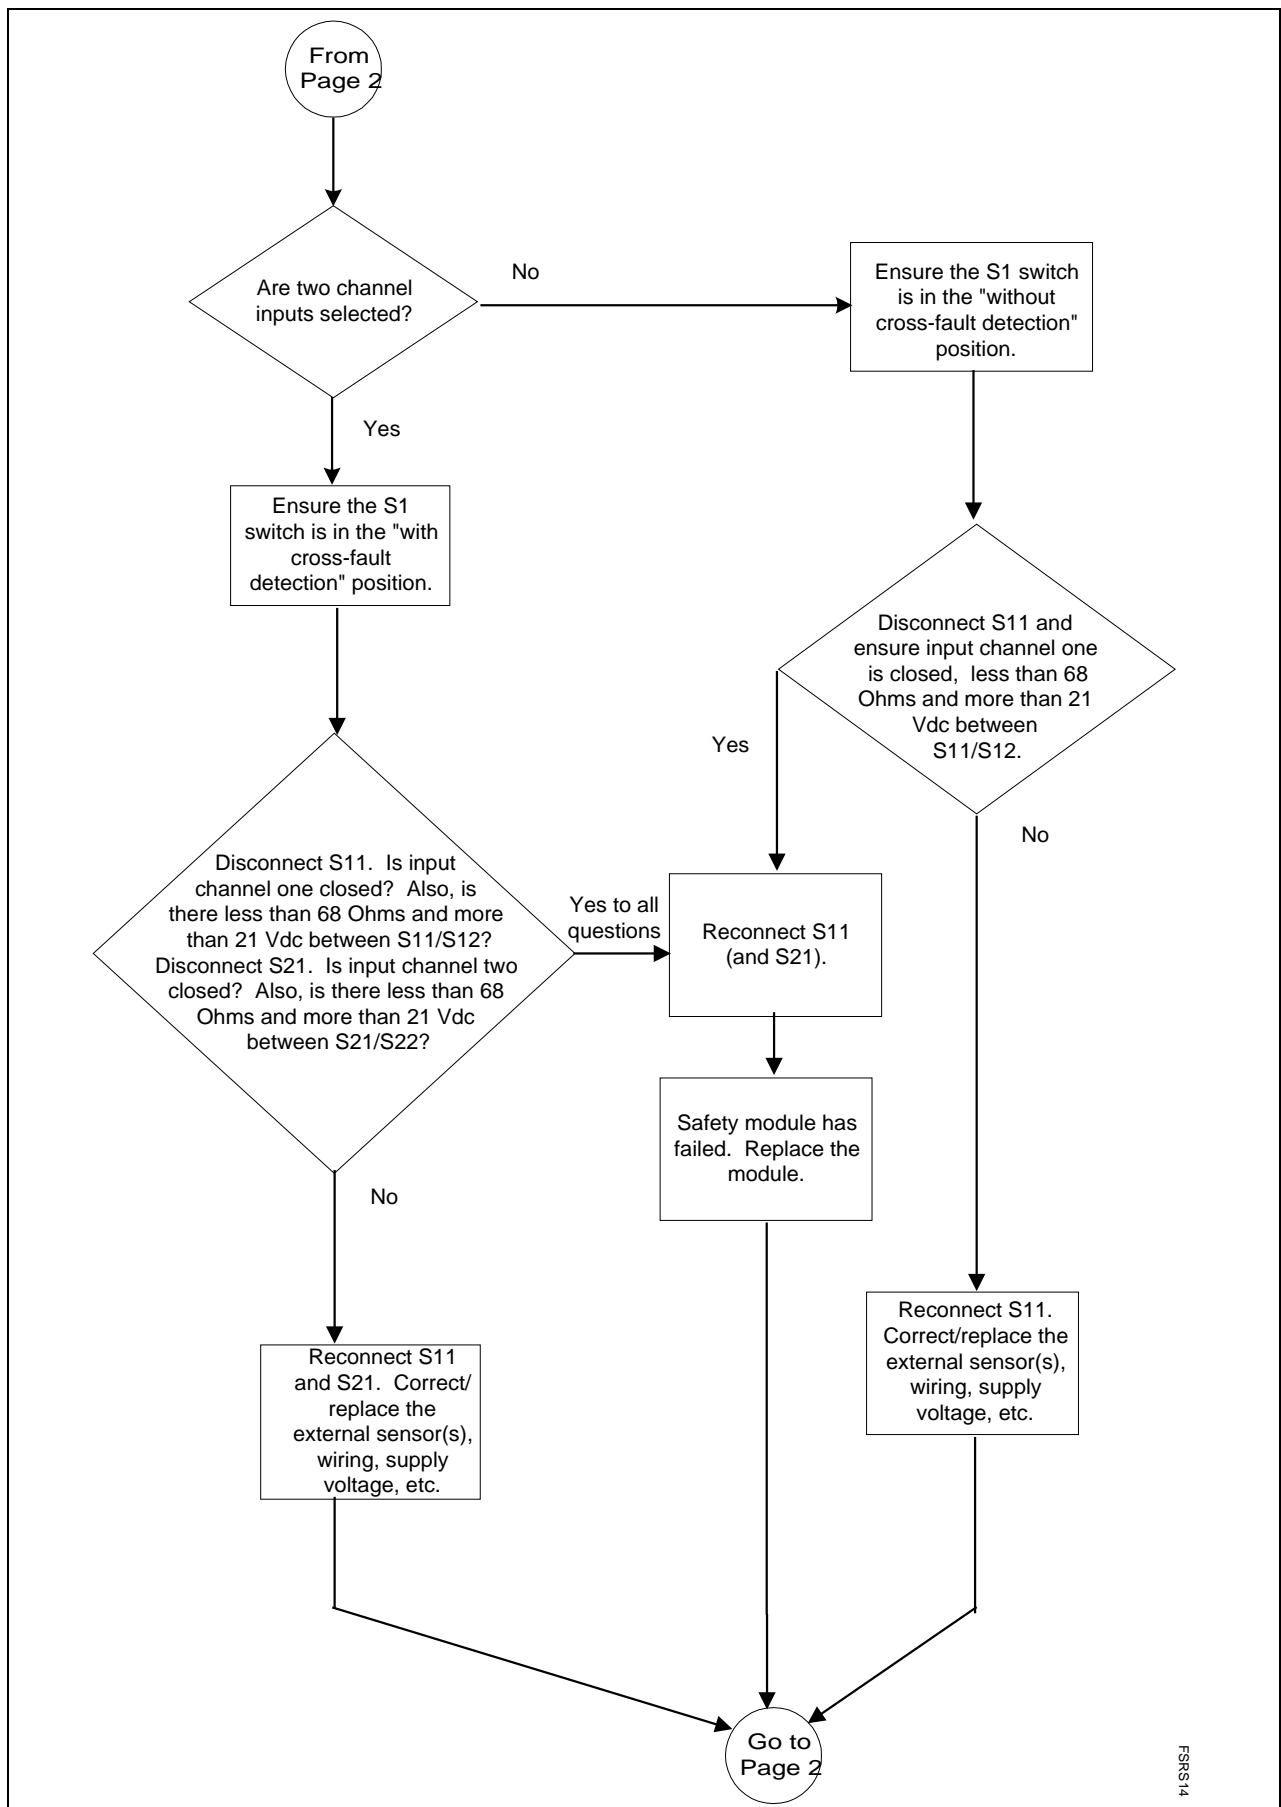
From Page 2

Are two channel inputs selected?

No

Ensure the S1 switch is in the "without cross-fault detection" position.

Yes

Ensure the S1 switch is in the "with cross-fault detection" position.

Disconnect S11 and ensure input channel one is closed, less than 68 Ohms and more than 21 Vdc between S11/S12.

Yes

No

Disconnect S11. Is input channel one closed? Also, is there less than 68 Ohms and more than 21 Vdc between S11/S12? Disconnect S21. Is input channel two closed? Also, is there less than 68 Ohms and more than 21 Vdc between S21/S22?

Yes to all questions

Reconnect S11 (and S21).

Safety module has failed. Replace the module.

No

Reconnect S11. Correct/replace the external sensor(s), wiring, supply voltage, etc.

Reconnect S11 and S21. Correct/ replace the external sensor(s), wiring, supply voltage, etc.

Go to Page 2

FSRS14